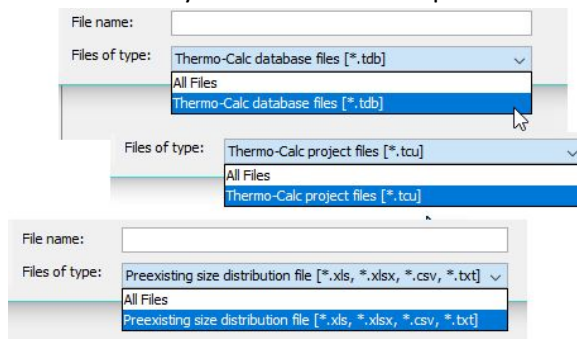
File name:

Files of type: Thermo-Calc database files [*.tdb]

All Files

Thermo-Calc database files [*.tdb]

Files of type: Thermo-Calc project files [*.tcu]

All Files

Thermo-Calc project files [*.tcu]

File name:

Files of type: Preexisting size distribution file [*.xls, *.xlsx, *.csv, *.txt]

All Files

Preexisting size distribution file [*.xls, *.xlsx, *.csv, *.txt]